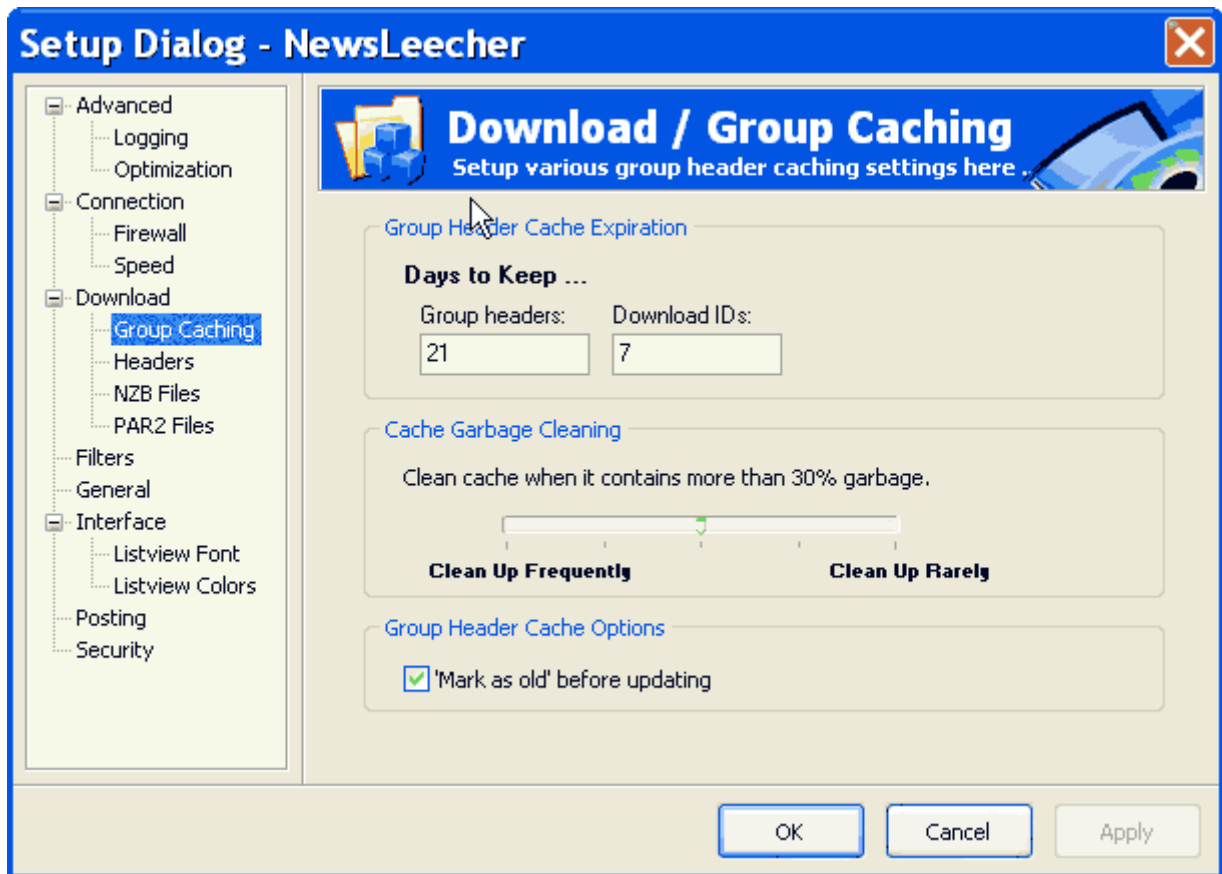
Setup Dialog - NewsLeecher

Advanced
Logging
Optimization
Connection
Firewall
Speed
Download
Group Caching
Headers
NZB Files
PAR2 Files
Filters
General
Interface
Listview Font
Listview Colors
Posting
Security

Download / Group Caching
Setup various group header caching settings here .

Group Header Cache Expiration

Days to Keep ...

Group headers:
21

Download IDs:
7

Cache Garbage Cleaning

Clean cache when it contains more than 30% garbage.

Clean Up Frequently
Clean Up Rarely

Group Header Cache Options

'Mark as old' before updating

OK
Cancel
Apply